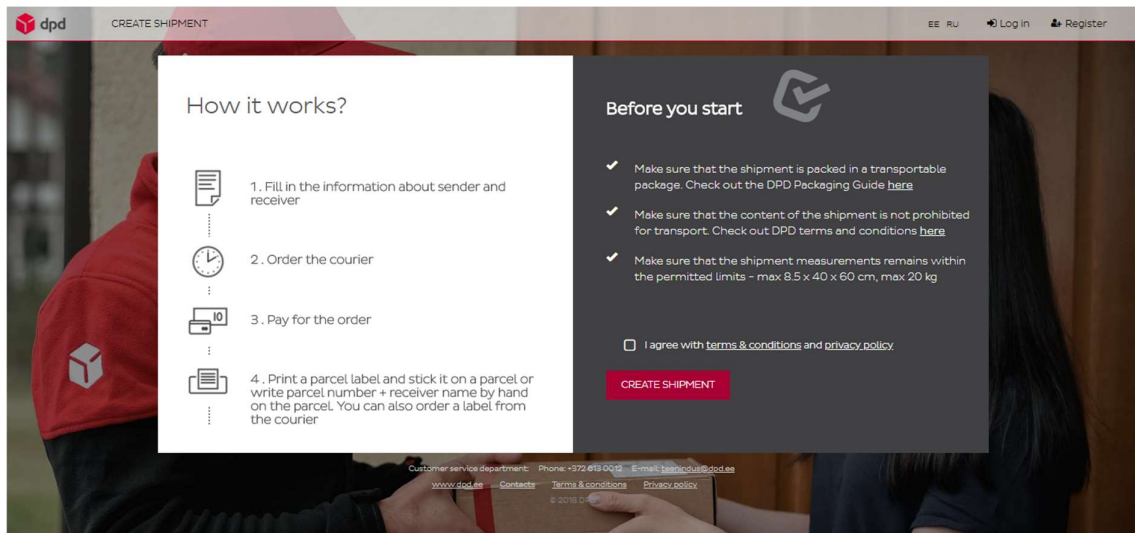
dpd CREATE SHIPMENT

EE RU Log in Register

How it works?

1. Fill in the information about sender and receiver

2 . Order the courier

10

3 . Pay for the order

4 . Print a parcel label and stick it on a parcel or write parcel number + receiver name by hand on the parcel. You can also order a label from the courier

Before you start

Make sure that the shipment is packed in a transportable package. Check out the DPD Packaging Guide here

Make sure that the content of the shipment is not prohibited for transport. Check out DPD terms and conditions here

Make sure that the shipment measurements remains within the permitted limits - max 8.5 x 40 x 60 cm, max 20 kg

I agree with terms & conditions and privacy policy

CREATE SHIPMENT

Customer service department: Phone: +372 613 0012 E-mail: teenindus@dpd.ee

www.dpd.ee Contacts Terms & conditions Privacy policy

© 2018 DPD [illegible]